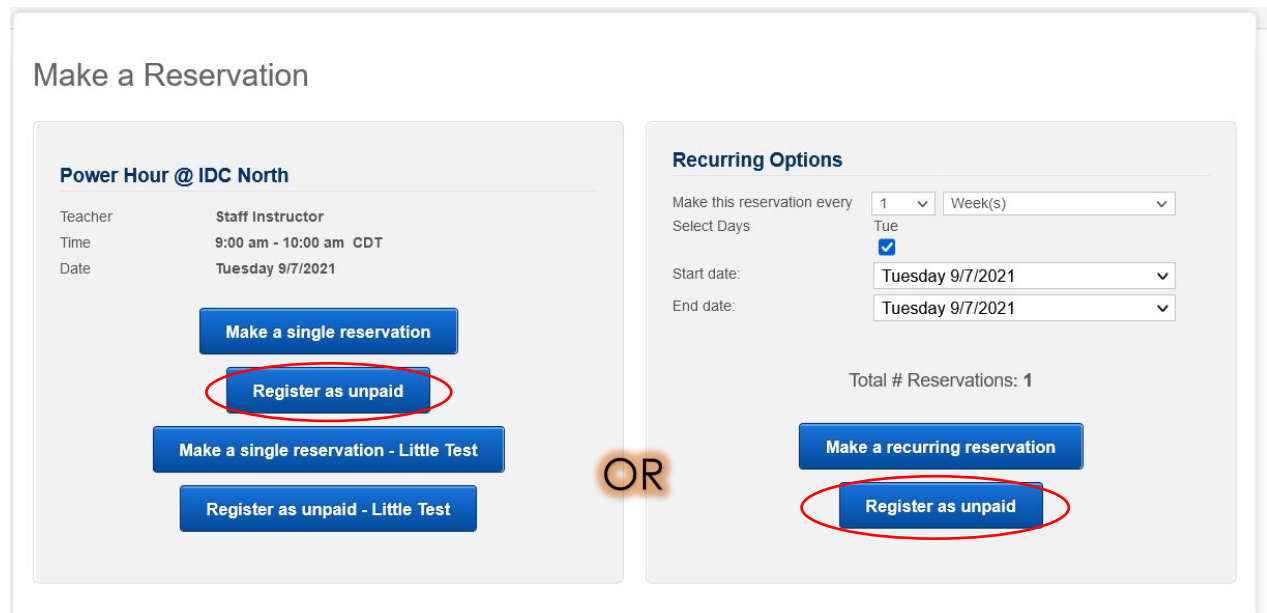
Make a Reservation

Power Hour @ IDC North

| Teacher | Staff Instructor |
|---|---|
| Time | 9:00 am - 10:00 am CDT |
| Date | Tuesday 9/7/2021 |

Make a single reservation

Register as unpaid

Make a single reservation - Little Test

Register as unpaid - Little Test

OR

Recurring Options

Make this reservation every 1 Week(s)

Select Days Tue

Start date: Tuesday 9/7/2021

End date: Tuesday 9/7/2021

Total # Reservations: 1

Make a recurring reservation

Register as unpaid